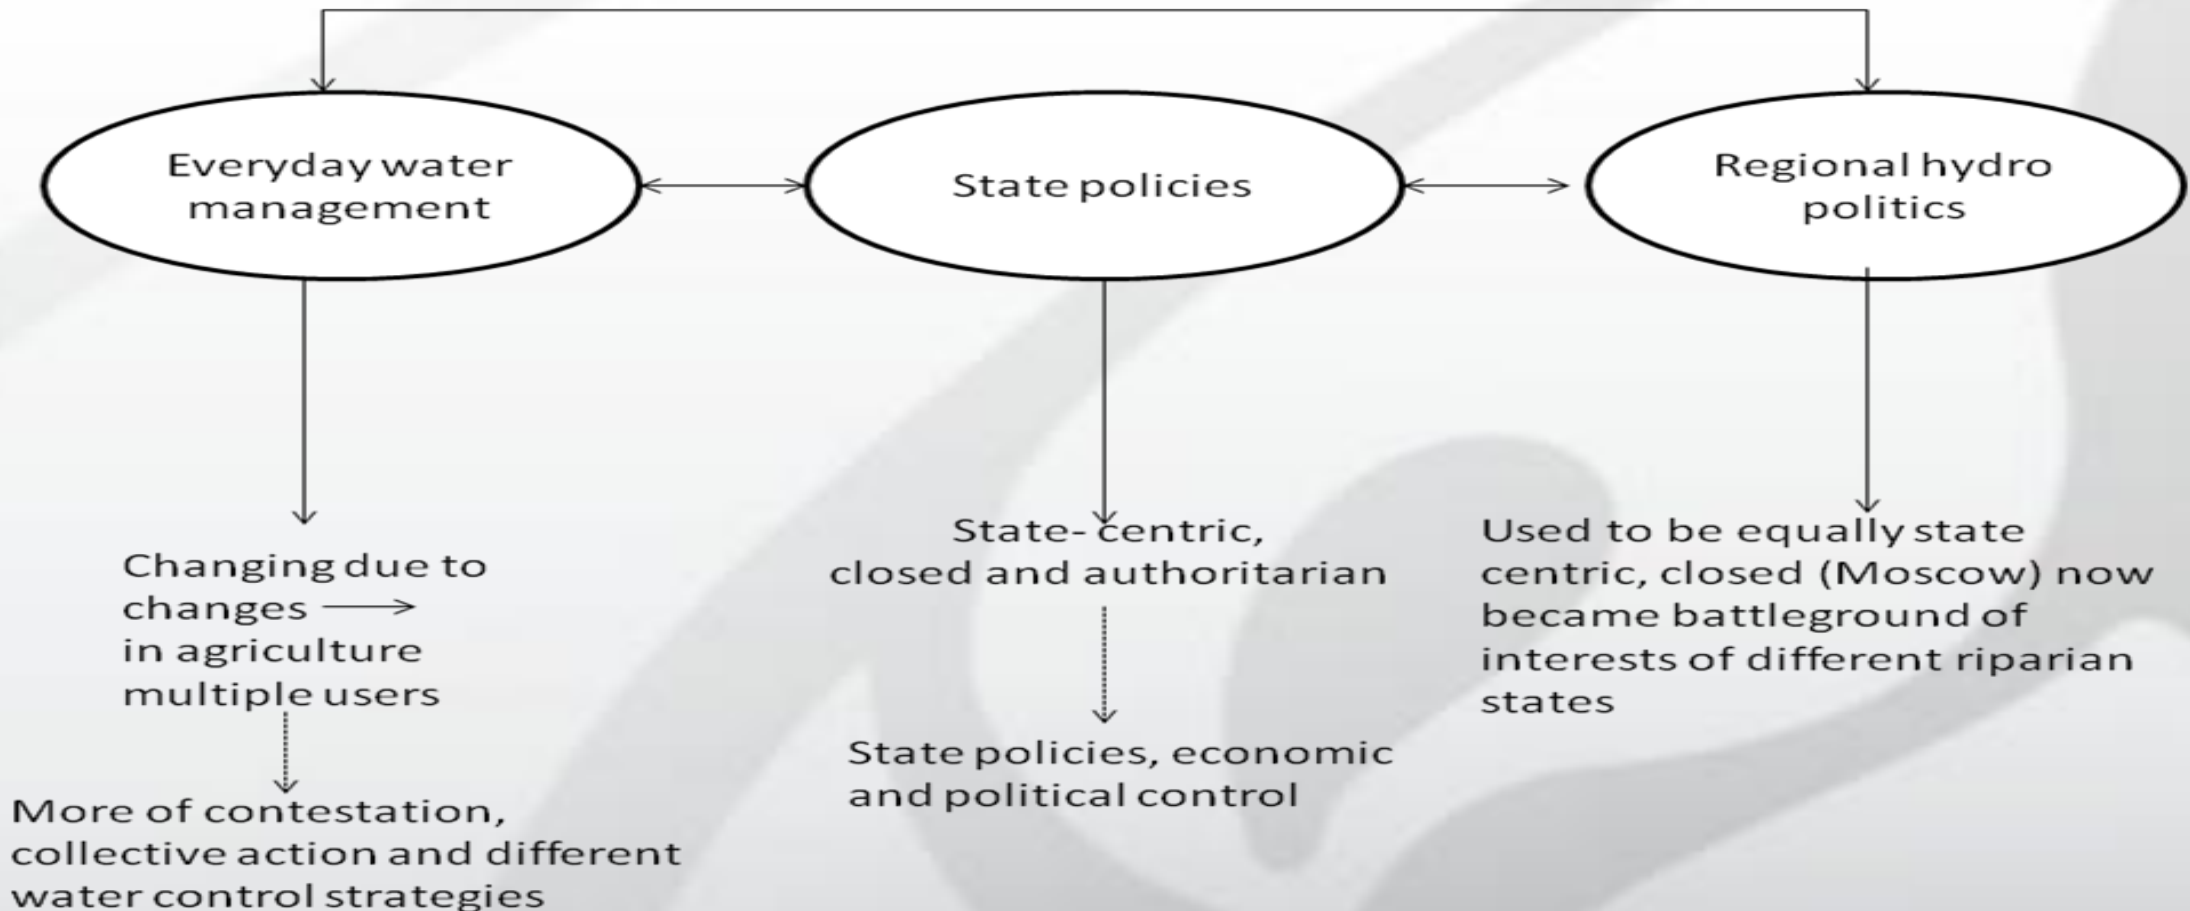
Everyday water management

State policies

Regional hydro politics

Changing due to changes ⟶ in agriculture multiple users

More of contestation, collective action and different water control strategies

State- centric, closed and authoritarian

State policies, economic and political control

Used to be equally state centric, closed (Moscow) now became battleground of interests of different riparian states